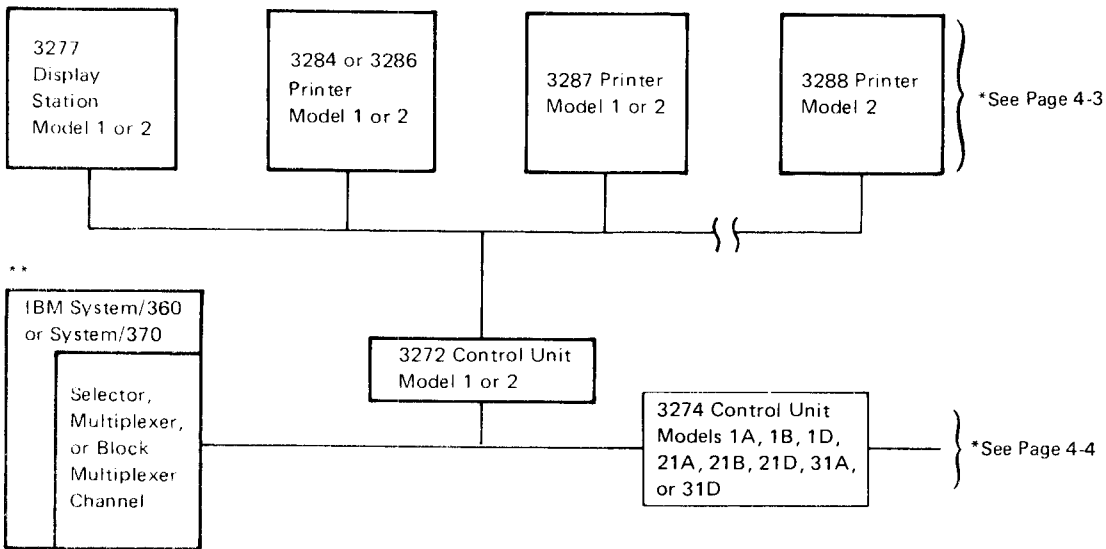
3277 Display Station Model 1 or 2

3284 or 3286 Printer Model 1 or 2

3287 Printer Model 1 or 2

3288 Printer Model 2

*See Page 4-3

**

IBM System/360 or System/370

Selector, Multiplexer, or Block Multiplexer Channel

3272 Control Unit Model 1 or 2

3274 Control Unit Models 1A, 1B, 1D, 21A, 21B, 21D, 31A, or 31D

*See Page 4-4